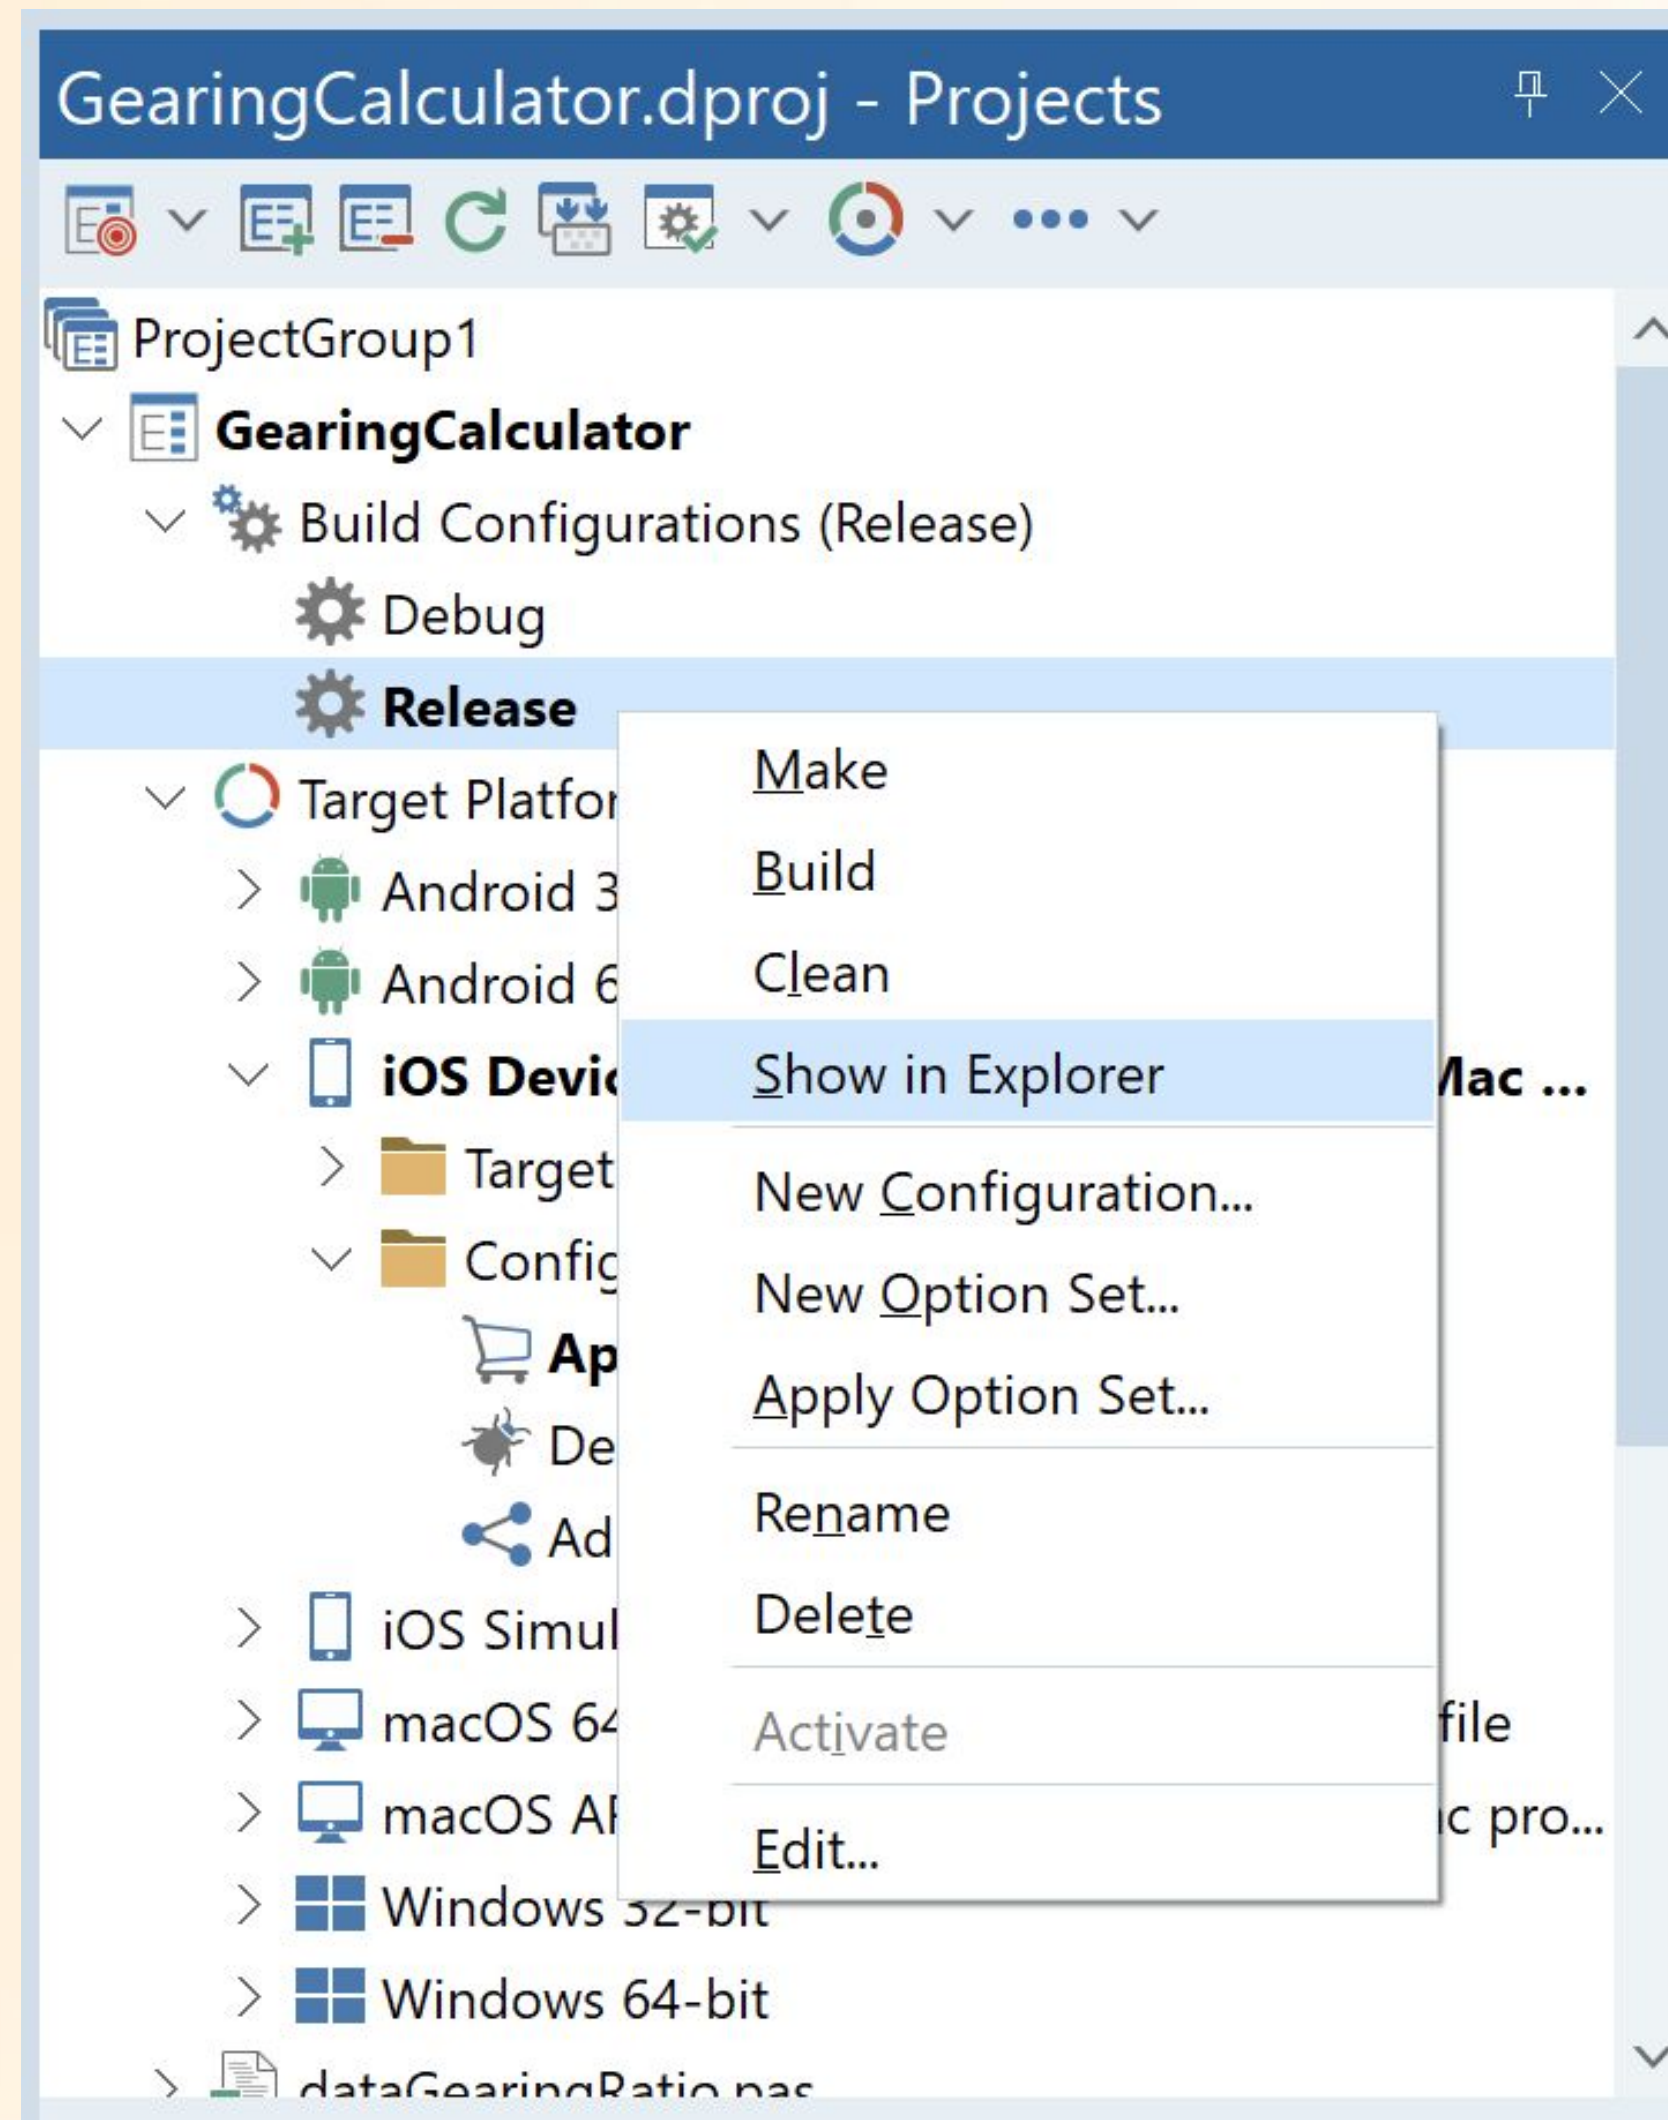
GearingCalculator.dproj - Projects

ProjectGroup1
GearingCalculator
Build Configurations (Release)
Debug
Release
Target Platfor
Android 3
Android 6
iOS Devic
Target
Config
Ap
De
Ad
iOS Simul
macOS 64
macOS AI
Windows 32-bit
Windows 64-bit
dataGearingRatio.pas

Mac ...
file
c pro...

Make
Build
Clean
Show in Explorer
New Configuration...
New Option Set...
Apply Option Set...
Rename
Delete
Activate
Edit...